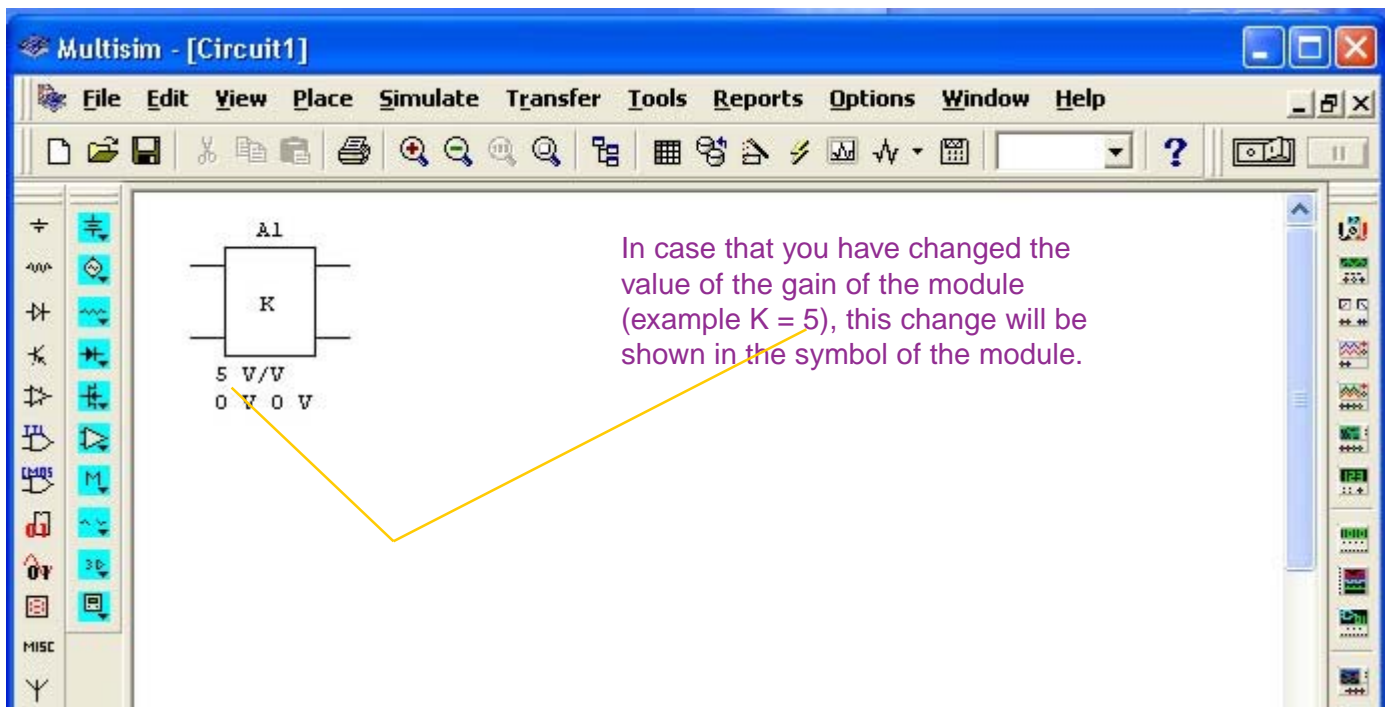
Multisim - [Circuit1]

File Edit View Place Simulate Transfer Tools Reports Options Window Help

A1

K

5 V/V
0 V 0 V

In case that you have changed the value of the gain of the module (example K = 5), this change will be shown in the symbol of the module.

MISC